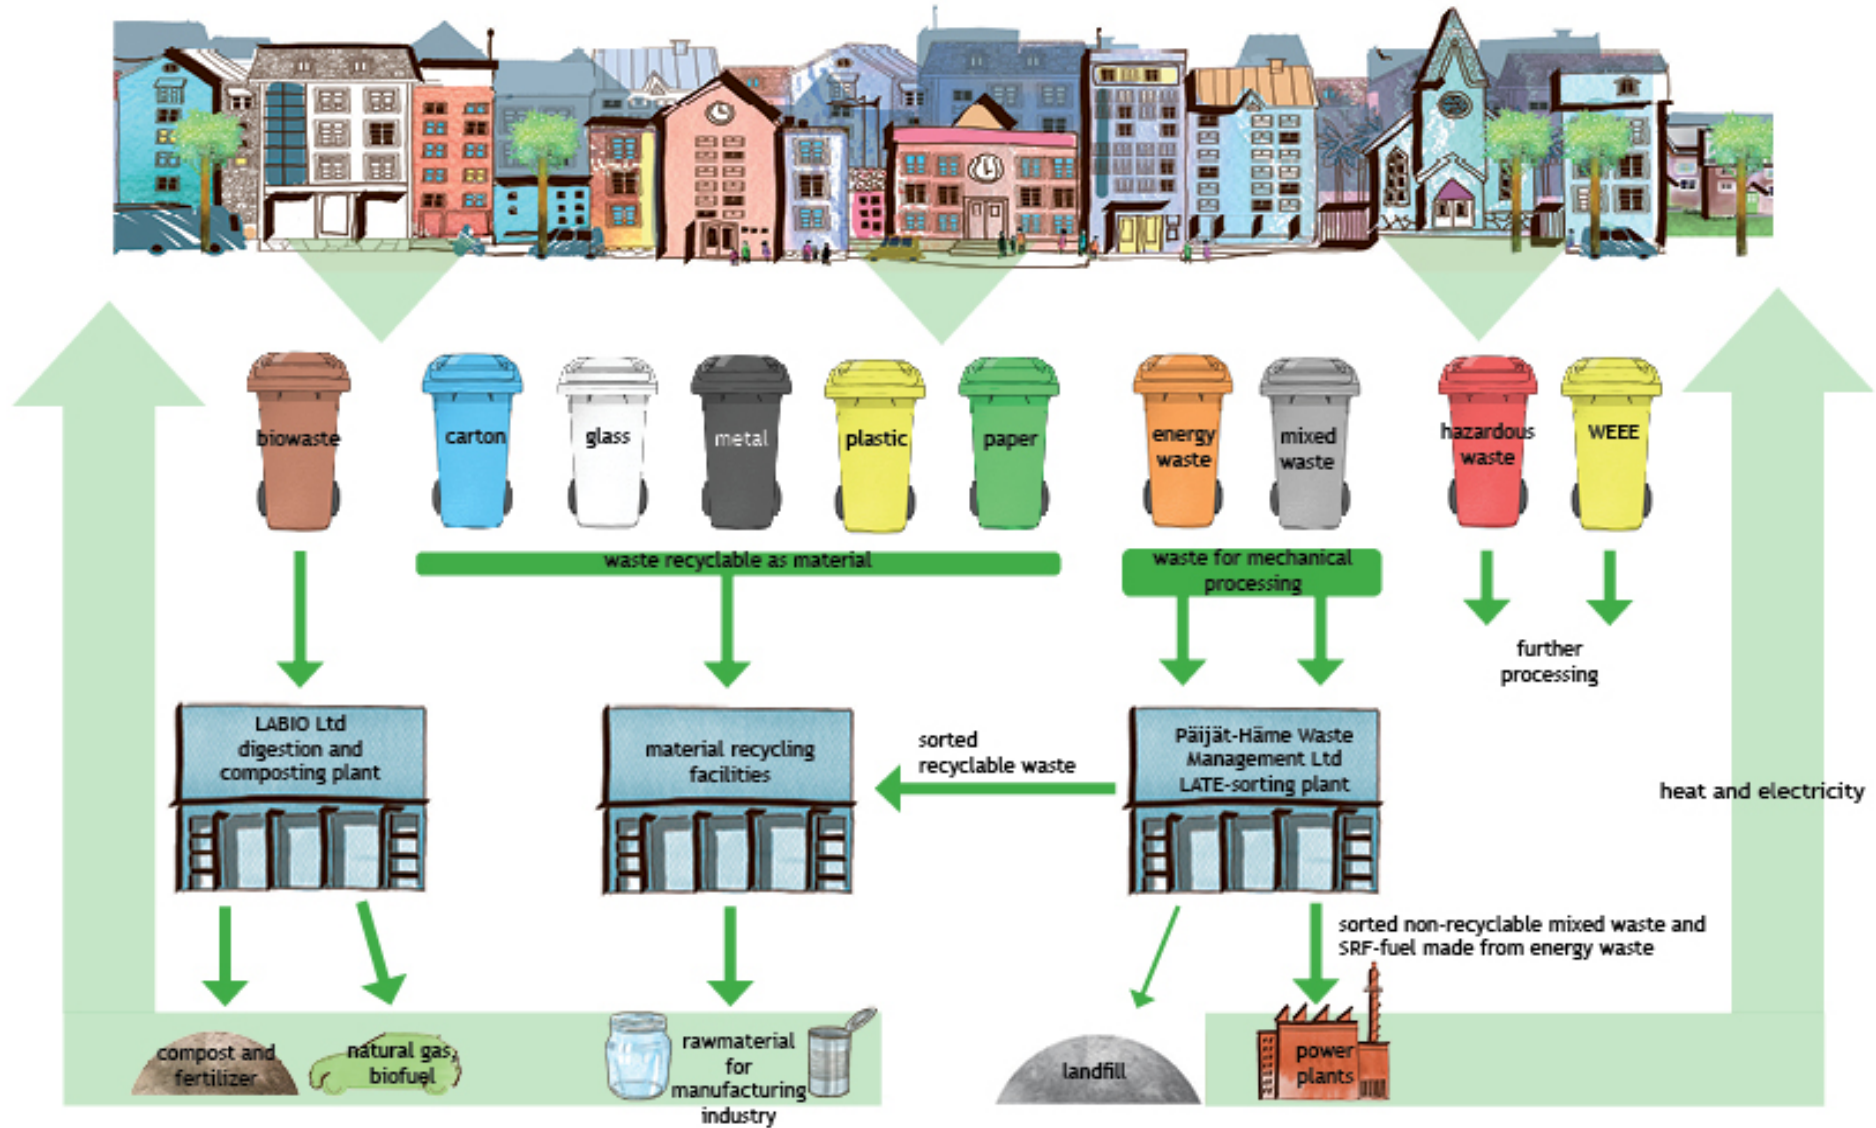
biowaste

carton

glass

metal

plastic

paper

energy waste

mixed waste

hazardous waste

WEEE

waste recyclable as material

waste for mechanical processing

further processing

LABIO Ltd digestion and composting plant

material recycling facilities

sorted recyclable waste

Päijät-Häme Waste Management Ltd LATE-sorting plant

heat and electricity

sorted non-recyclable mixed waste and SRF-fuel made from energy waste

compost and fertilizer

natural gas, biofuel

rawmaterial for manufacturing industry

landfill

power plants